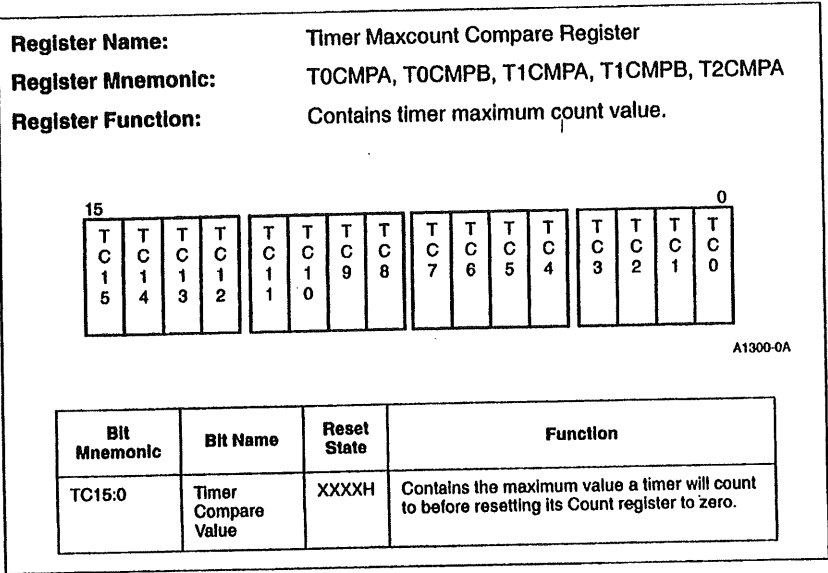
**Register Name:** Timer Maxcount Compare Register

**Register Mnemonic:** T0CMPA, T0CMPB, T1CMPA, T1CMPB, T2CMPA

**Register Function:** Contains timer maximum count value.

15 0

| TC15 | TC14 | TC13 | TC12 | TC11 | TC10 | TC9 | TC8 | TC7 | TC6 | TC5 | TC4 | TC3 | TC2 | TC1 | TC0 |
|---|---|---|---|---|---|---|---|---|---|---|---|---|---|---|---|

A1300-0A

| Bit Mnemonic | Bit Name | Reset State | Function |
|---|---|---|---|
| TC15:0 | Timer Compare Value | XXXXH | Contains the maximum value a timer will count to before resetting its Count register to zero. |